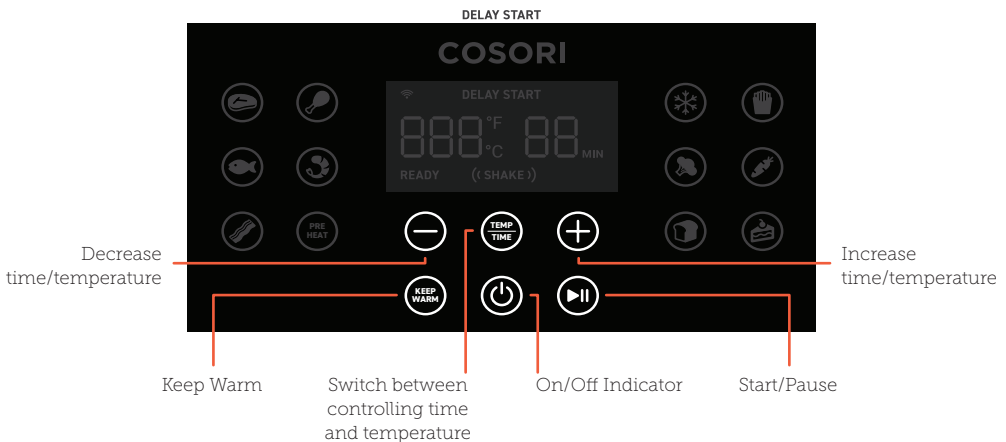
DELAY START

COSORI

DELAY START

888 °F °C 88 MIN

READY (( SHAKE ))

PRE HEAT

TEMP TIME

KEEP WARM

Decrease time/temperature

Increase time/temperature

Keep Warm

Switch between controlling time and temperature

On/Off Indicator

Start/Pause